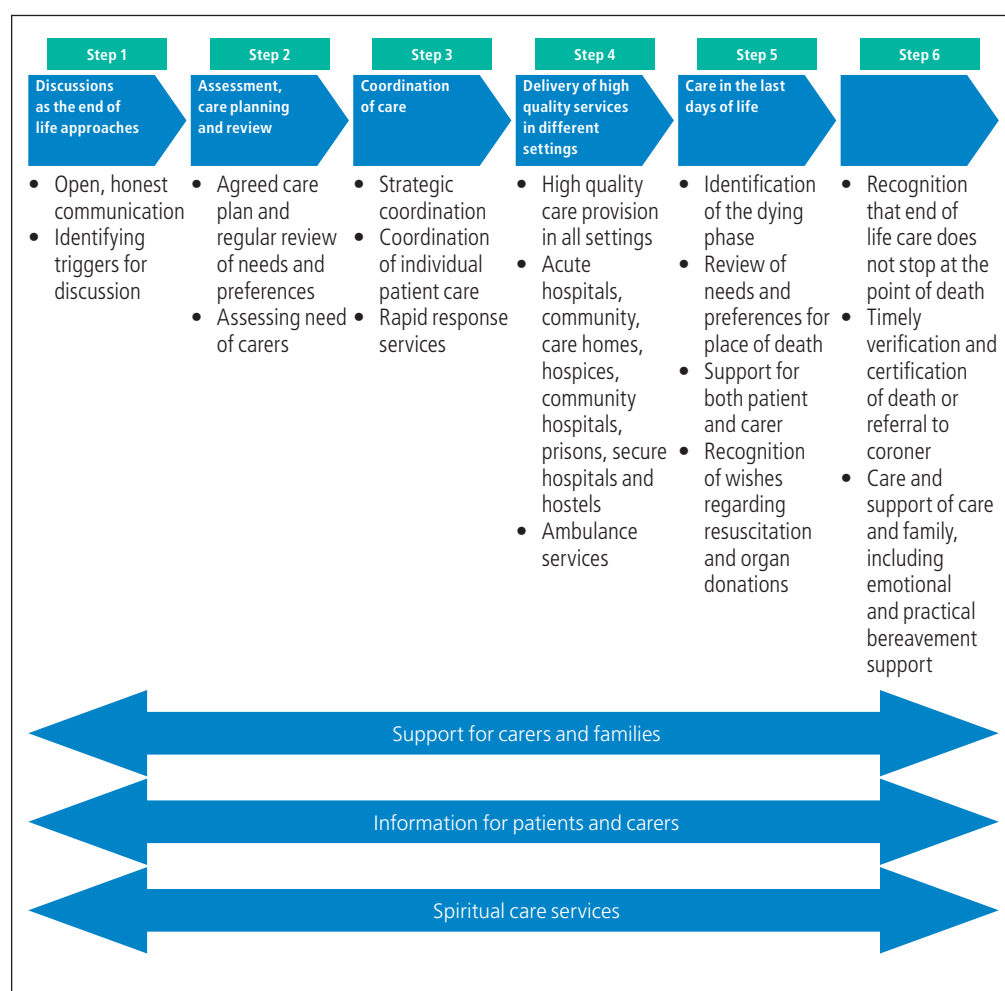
Step 1
Discussions as the end of life approaches
• Open, honest communication
• Identifying triggers for discussion

Step 2
Assessment, care planning and review
• Agreed care plan and regular review of needs and preferences
• Assessing need of carers

Step 3
Coordination of care
• Strategic coordination
• Coordination of individual patient care
• Rapid response services

Step 4
Delivery of high quality services in different settings
• High quality care provision in all settings
• Acute hospitals, community, care homes, hospices, community hospitals, prisons, secure hospitals and hostels
• Ambulance services

Step 5
Care in the last days of life
• Identification of the dying phase
• Review of needs and preferences for place of death
• Support for both patient and carer
• Recognition of wishes regarding resuscitation and organ donations

Step 6
• Recognition that end of life care does not stop at the point of death
• Timely verification and certification of death or referral to coroner
• Care and support of care and family, including emotional and practical bereavement support

Support for carers and families

Information for patients and carers

Spiritual care services